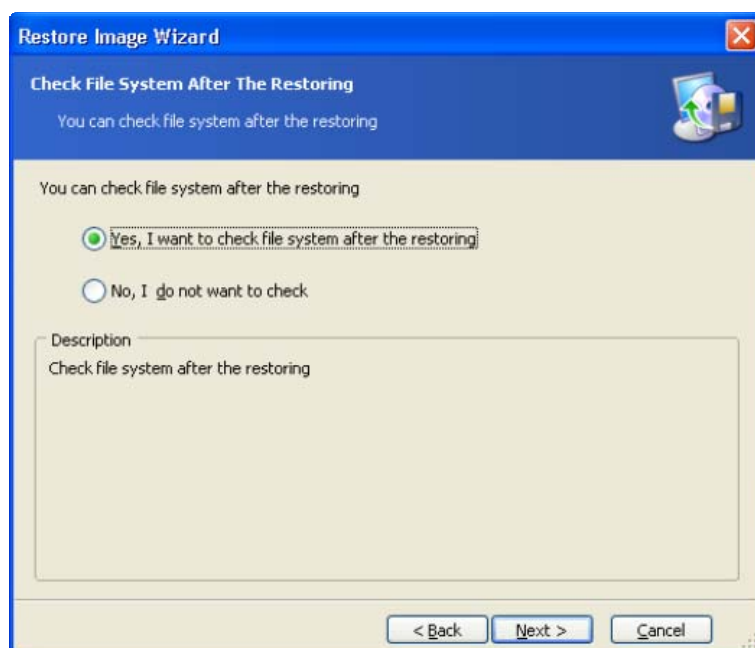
Restore Image Wizard

Check File System After The Restoring

You can check file system after the restoring

You can check file system after the restoring

Yes, I want to check file system after the restoring

No, I do not want to check

Description

Check file system after the restoring

< Back

Next >

Cancel